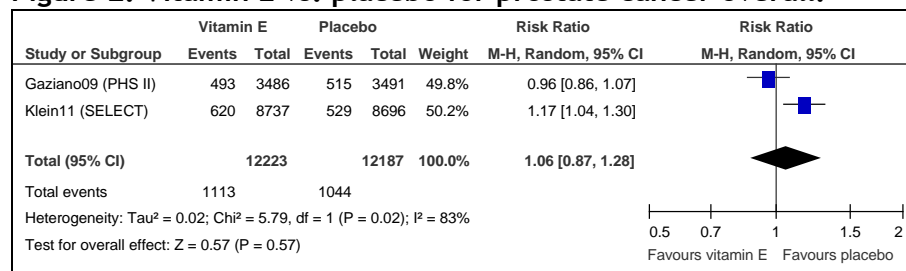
Figure 2. Vitamin E vs. placebo for prostate cancer overall

| | Vitamin E | | Placebo | | | Risk Ratio | Risk Ratio |
|---|---|---|---|---|---|---|---|
| Study or Subgroup | Events | Total | Events | Total | Weight | M-H, Random, 95% CI | M-H, Random, 95% CI |
| Gaziano09 (PHS II) | 493 | 3486 | 515 | 3491 | 49.8% | 0.96 [0.86, 1.07] | |
| Klein11 (SELECT) | 620 | 8737 | 529 | 8696 | 50.2% | 1.17 [1.04, 1.30] | |
| Total (95% CI) | | 12223 | | 12187 | 100.0% | 1.06 [0.87, 1.28] | |
| Total events | 1113 | | 1044 | | | | |

Heterogeneity: Tau² = 0.02; Chi² = 5.79, df = 1 (P = 0.02); I² = 83%

Test for overall effect: Z = 0.57 (P = 0.57)

0.5 0.7 1 1.5 2

Favours vitamin E Favours placebo